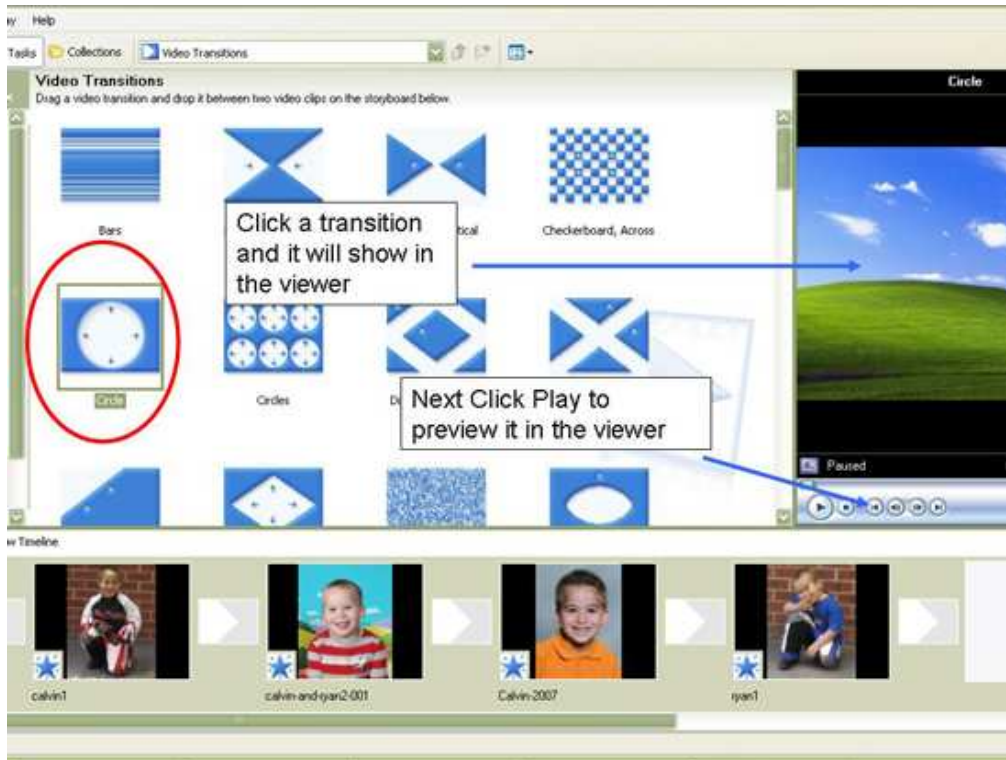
y Help

Tasks Collections Video Transitions

Video Transitions
Drag a video transition and drop it between two video clips on the storyboard below.

Circle

Bars

Click a transition and it will show in the viewer

tical

Checkerboard, Across

Circle

Circles

Di

Next Click Play to preview it in the viewer

Paused

w Timeline

calvin1

calvin-and-ryan2-001

Calvin-2007

ryan1